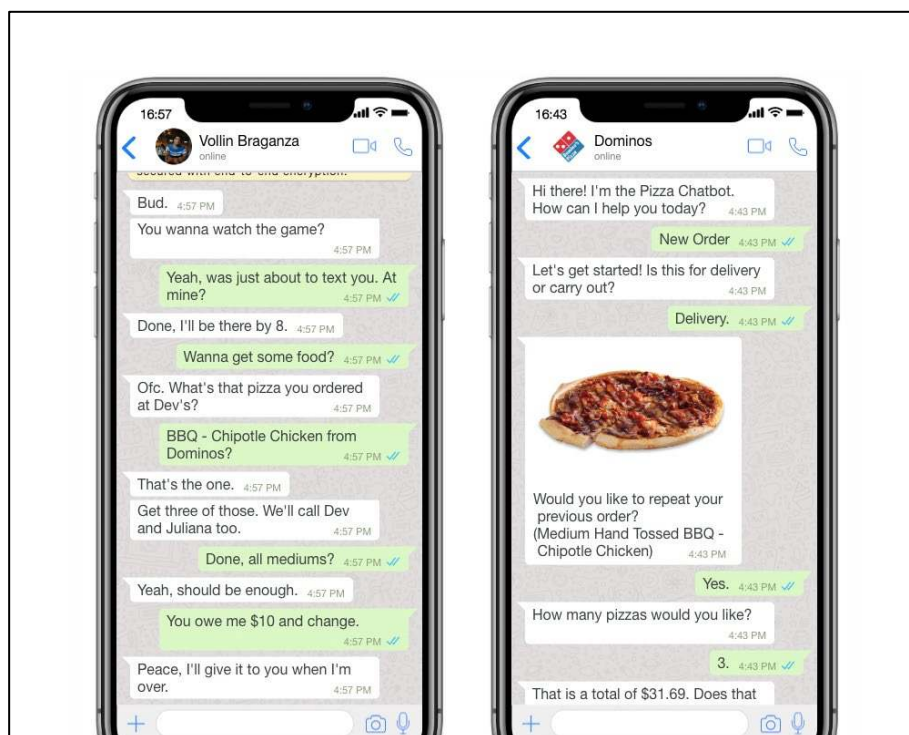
16:57

Vollin Braganza
online

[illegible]

Bud. 4:57 PM

You wanna watch the game? 4:57 PM

Yeah, was just about to text you. At mine? 4:57 PM

Done, I'll be there by 8. 4:57 PM

Wanna get some food? 4:57 PM

Ofc. What's that pizza you ordered at Dev's? 4:57 PM

BBQ - Chipotle Chicken from Dominos? 4:57 PM

That's the one. 4:57 PM

Get three of those. We'll call Dev and Juliana too. 4:57 PM

Done, all mediums? 4:57 PM

Yeah, should be enough. 4:57 PM

You owe me $10 and change. 4:57 PM

Peace, I'll give it to you when I'm over. 4:57 PM

16:43

Dominos
online

Hi there! I'm the Pizza Chatbot. How can I help you today? 4:43 PM

New Order 4:43 PM

Let's get started! Is this for delivery or carry out? 4:43 PM

Delivery. 4:43 PM

Would you like to repeat your previous order? (Medium Hand Tossed BBQ - Chipotle Chicken) 4:43 PM

Yes. 4:43 PM

How many pizzas would you like? 4:43 PM

3. 4:43 PM

That is a total of $31.69. Does that